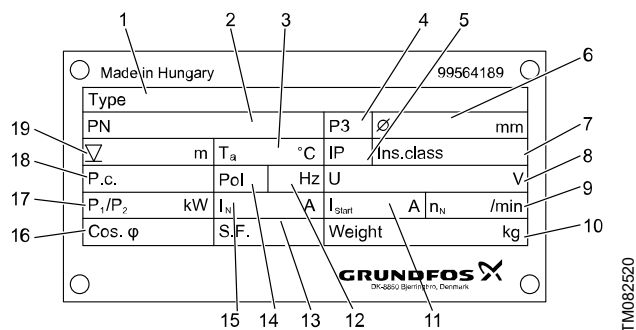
1 2 3 4 5 6

Made in Hungary 99564189

Type

PN P3 ∅ mm

19 ∇ m $T_a$ °C IP Ins.class 7

18 P.c. Pol Hz U V 8

17 $P_1/P_2$ kW $I_N$ A $I_{Start}$ A $n_N$ /min 9

16 Cos. φ S.F. Weight kg 10

GRUNDFOS

DK-8850 Bjerringbro, Denmark

15 14 13 12 11

TM082520